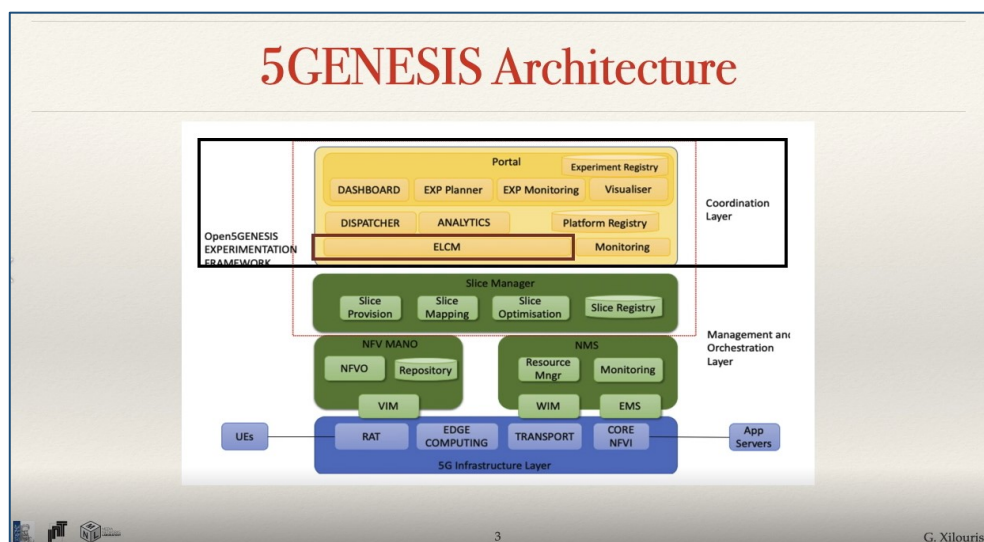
5GENESIS Architecture

Portal

Experiment Registry

DASHBOARD

EXP Planner

EXP Monitoring

Visualiser

Coordination Layer

DISPATCHER

ANALYTICS

Platform Registry

Open5GENESIS EXPERIMENTATION FRAMEWORK

ELCM

Monitoring

Slice Manager

Slice Provision

Slice Mapping

Slice Optimisation

Slice Registry

Management and Orchestration Layer

NFV MANO

NFVO

Repository

VIM

NMS

Resource Mngr

Monitoring

WIM

EMS

UEs

RAT

EDGE COMPUTING

TRANSPORT

CORE NFVI

App Servers

5G Infrastructure Layer

3

G. Xilouris